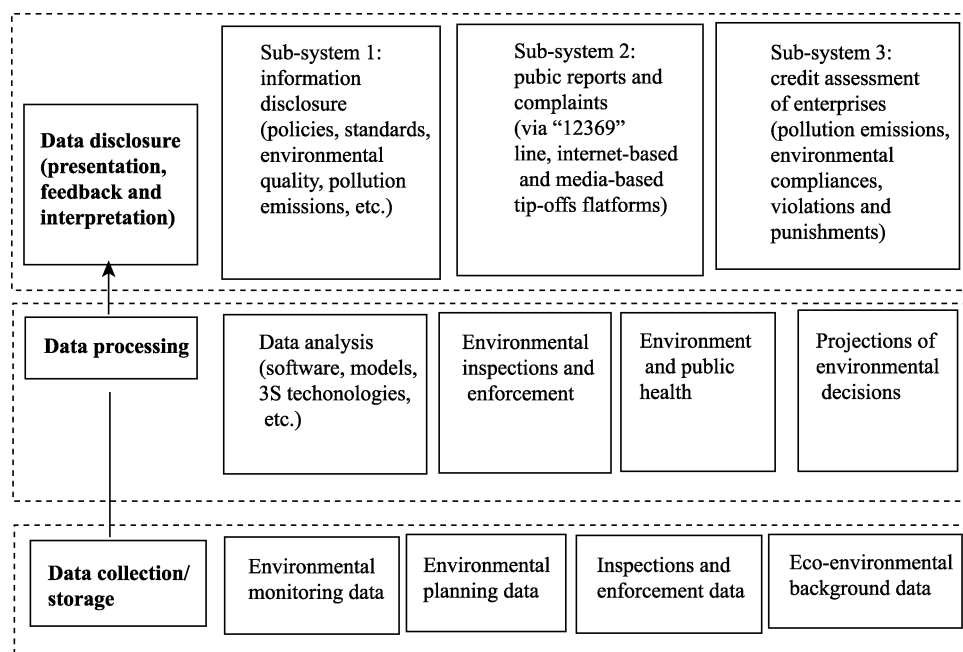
Data disclosure (presentation, feedback and interpretation)

Sub-system 1: information disclosure (policies, standards, environmental quality, pollution emissions, etc.)

Sub-system 2: pubic reports and complaints (via "12369" line, internet-based and media-based tip-offs flatforms)

Sub-system 3: credit assessment of enterprises (pollution emissions, environmental compliances, violations and punishments)

Data processing

Data analysis (software, models, 3S techonologies, etc.)

Environmental inspections and enforcement

Environment and public health

Projections of environmental decisions

Data collection/ storage

Environmental monitoring data

Environmental planning data

Inspections and enforcement data

Eco-environmental background data